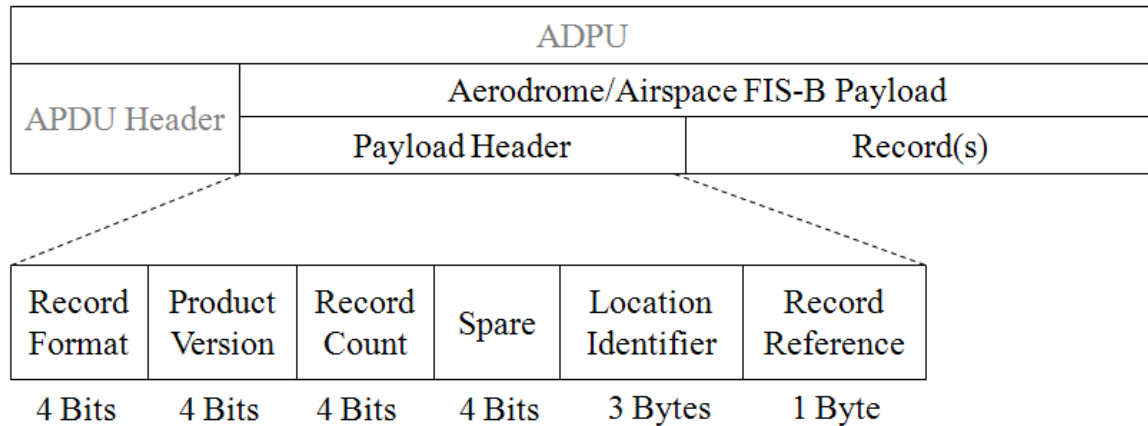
ADPU

APDU Header

Aerodrome/Airspace FIS-B Payload

Payload Header

Record(s)

| Record Format | Product Version | Record Count | Spare | Location Identifier | Record Reference |
|---|---|---|---|---|---|
| 4 Bits | 4 Bits | 4 Bits | 4 Bits | 3 Bytes | 1 Byte |